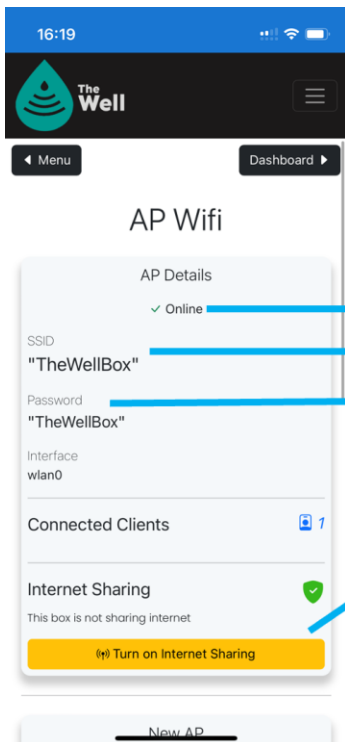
16:19

The Well

Menu

Dashboard

AP Wifi

AP Details

✓ Online

SSID
"TheWellBox"

Password
"TheWellBox"

Interface
wlan0

Connected Clients 1

Internet Sharing

This box is not sharing internet

Turn on Internet Sharing

New AP